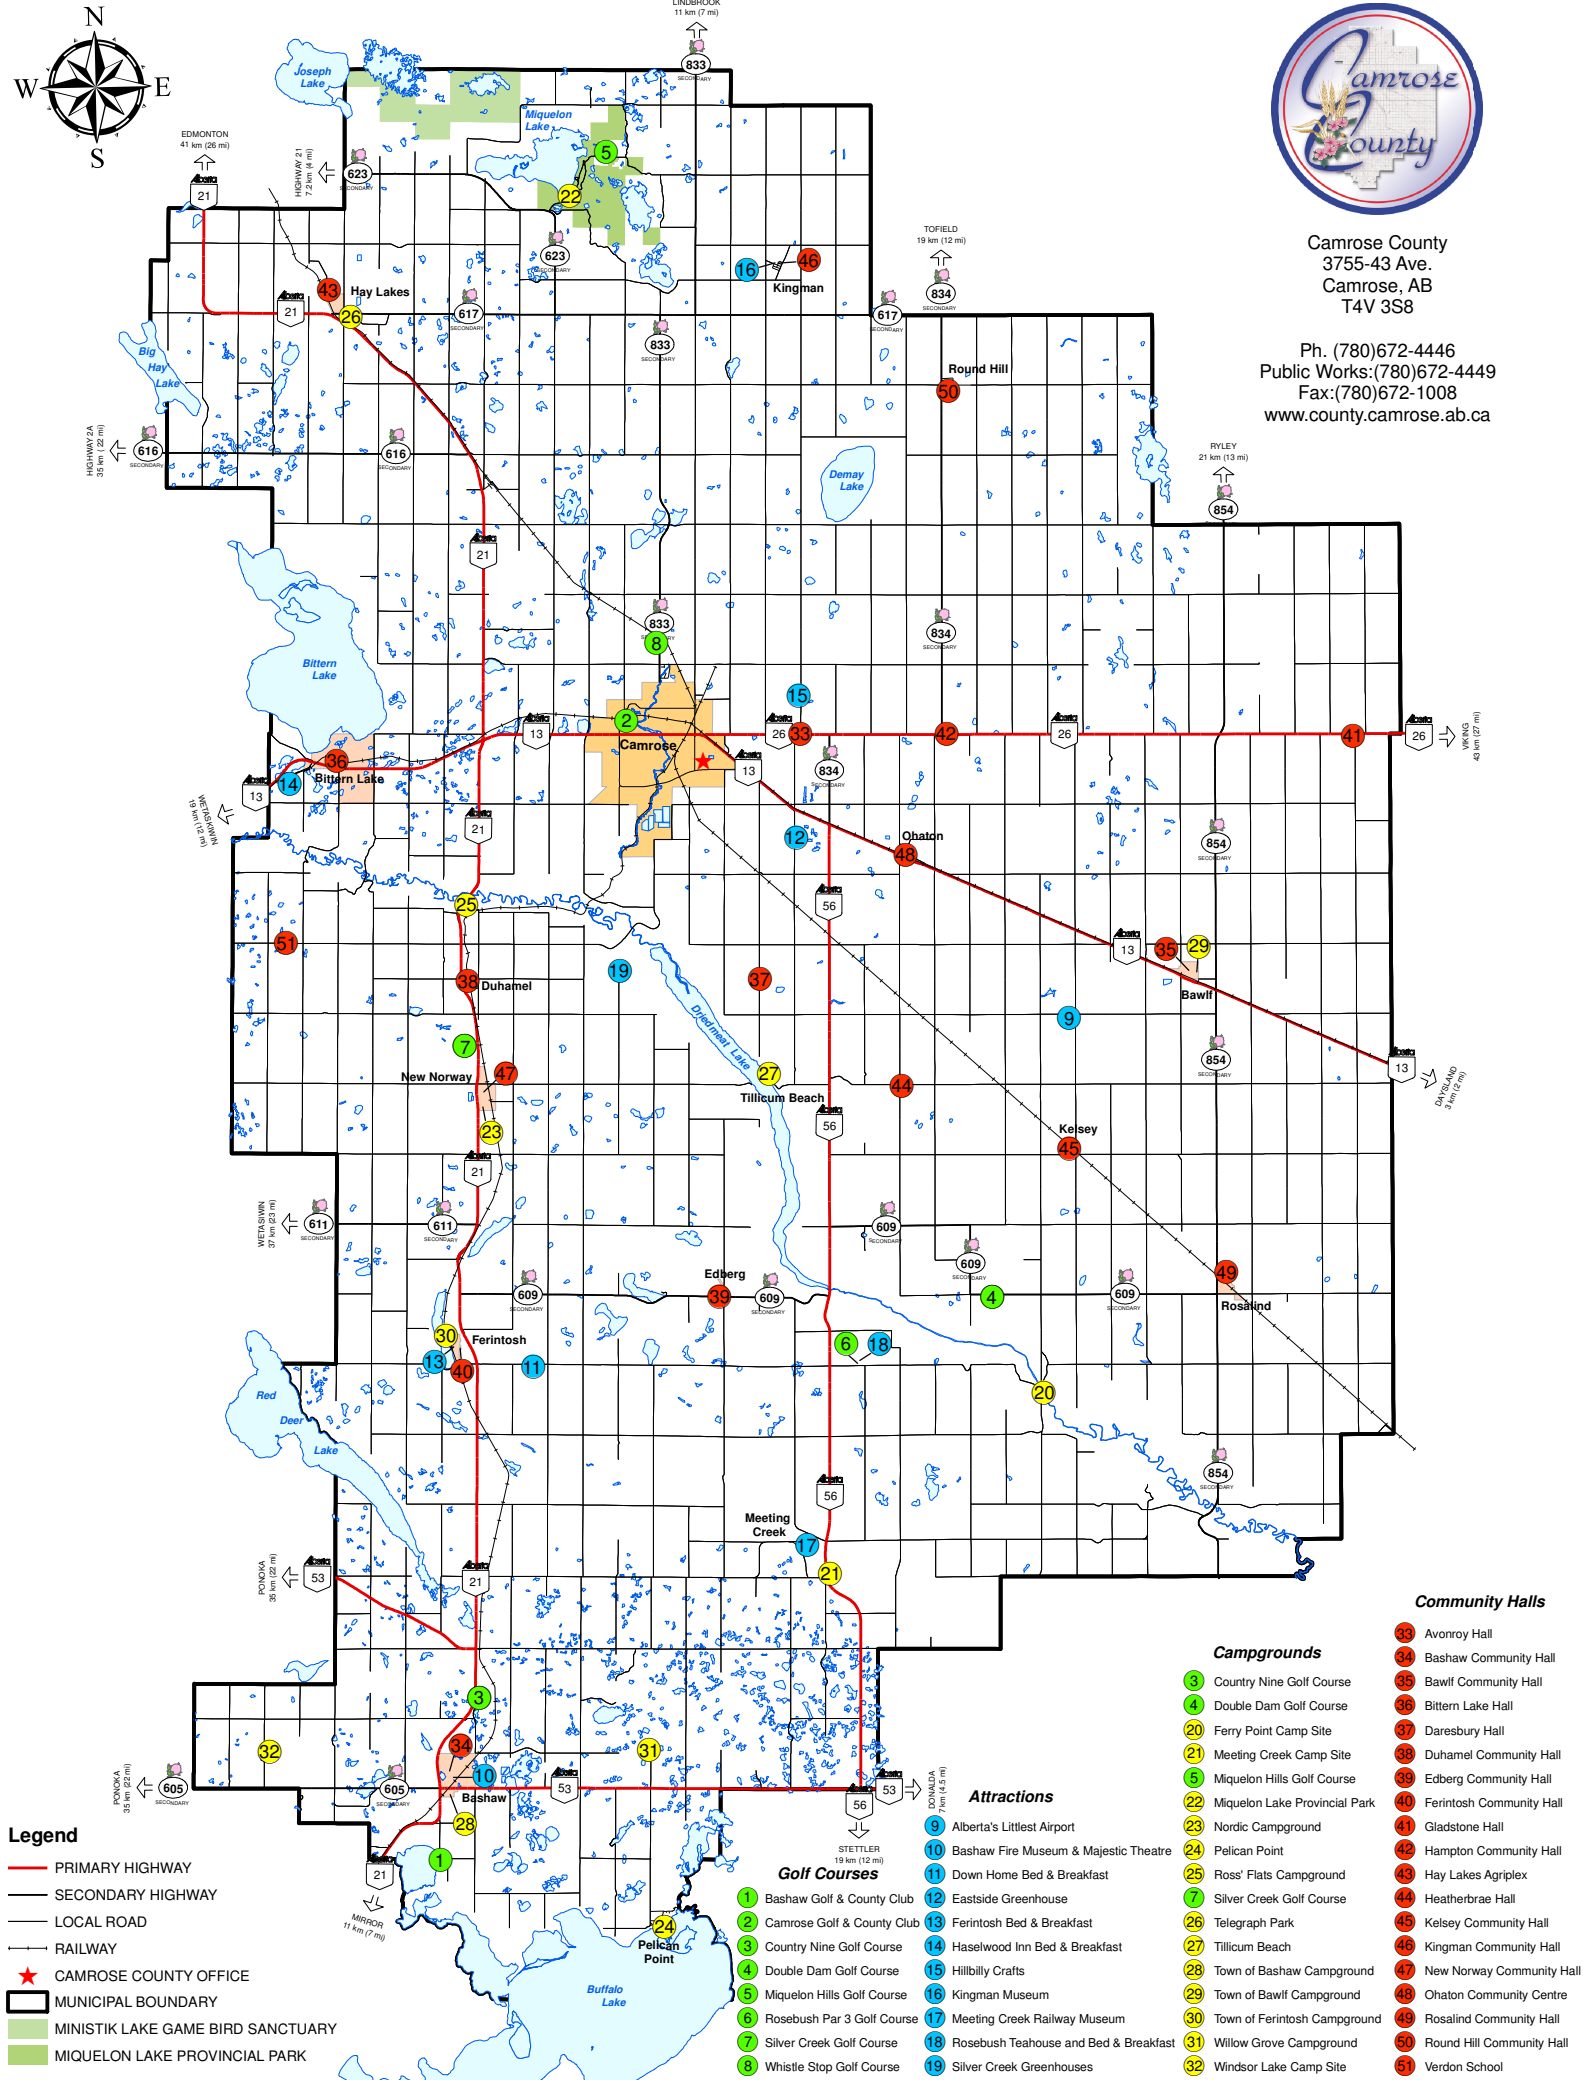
N
W
E
S

Camrose County

Camrose County
3755-43 Ave.
Camrose, AB
T4V 3S8

Ph. (780)672-4446
Public Works:(780)672-4449
Fax:(780)672-1008
www.county.camrose.ab.ca

LINDBROOK 11 km (7 mi)
833 SECONDARY
EDMONTON 41 km (26 mi)
21
HIGHWAY 21 7.2 km (4 mi)
623 SECONDARY
Joseph Lake
Miquelon Lake
5
22
623 SECONDARY
16
46
Kingman
TOFIELD 19 km (12 mi)
834 SECONDARY
617 SECONDARY
43
Hay Lakes
21
26
617 SECONDARY
833 SECONDARY
Big Hay Lake
Round Hill
50
HIGHWAY 2A 35 km (22 mi)
616 SECONDARY
616 SECONDARY
Demay Lake
RYLEY 21 km (13 mi)
854 SECONDARY
21
833 SECONDARY
8
834 SECONDARY
Bittern Lake
15
2
Camrose
13
26
33
42
26
41
26
VIKING 43 km (27 mi)
36
Bittern Lake
14
13
WETASKIWIN 19 km (12 mi)
13
834 SECONDARY
21
12
Ohaton
48
854 SECONDARY
25
56
51
38
Duhamel
19
Driedmeat Lake
37
13
35
29
Bawlf
9
7
New Norway
47
27
Tillicum Beach
44
854 SECONDARY
13
DAYSLAND 3 km (2 mi)
56
23
Kelsey
45
21
WETASKIWIN 37 km (23 mi)
611 SECONDARY
611 SECONDARY
609 SECONDARY
609 SECONDARY
609 SECONDARY
Edberg
39
609 SECONDARY
4
609 SECONDARY
49
Rosalind
30
Ferintosh
13
40
11
6
18
20
Red Deer Lake
56
854 SECONDARY
Meeting Creek
17
PONOKA 35 km (22 mi)
53
21
21
3
32
34
31
PONOKA 35 km (22 mi)
605 SECONDARY
605 SECONDARY
10
Bashaw
53
53
56
DONALDA 7 km (4.5 mi)
28
STETTLER 19 km (12 mi)
1
21
MIRROR 11 km (7 mi)
24
Pelican Point
Buffalo Lake

Legend
PRIMARY HIGHWAY
SECONDARY HIGHWAY
LOCAL ROAD
RAILWAY
CAMROSE COUNTY OFFICE
MUNICIPAL BOUNDARY
MINISTIK LAKE GAME BIRD SANCTUARY
MIQUELON LAKE PROVINCIAL PARK

Golf Courses
1 Bashaw Golf & County Club
2 Camrose Golf & County Club
3 Country Nine Golf Course
4 Double Dam Golf Course
5 Miquelon Hills Golf Course
6 Rosebush Par 3 Golf Course
7 Silver Creek Golf Course
8 Whistle Stop Golf Course

Attractions
9 Alberta's Littlest Airport
10 Bashaw Fire Museum & Majestic Theatre
11 Down Home Bed & Breakfast
12 Eastside Greenhouse
13 Ferintosh Bed & Breakfast
14 Haselwood Inn Bed & Breakfast
15 Hillbilly Crafts
16 Kingman Museum
17 Meeting Creek Railway Museum
18 Rosebush Teahouse and Bed & Breakfast
19 Silver Creek Greenhouses

Campgrounds
3 Country Nine Golf Course
4 Double Dam Golf Course
20 Ferry Point Camp Site
21 Meeting Creek Camp Site
5 Miquelon Hills Golf Course
22 Miquelon Lake Provincial Park
23 Nordic Campground
24 Pelican Point
25 Ross' Flats Campground
7 Silver Creek Golf Course
26 Telegraph Park
27 Tillicum Beach
28 Town of Bashaw Campground
29 Town of Bawlf Campground
30 Town of Ferintosh Campground
31 Willow Grove Campground
32 Windsor Lake Camp Site

Community Halls
33 Avonroy Hall
34 Bashaw Community Hall
35 Bawlf Community Hall
36 Bittern Lake Hall
37 Daresbury Hall
38 Duhamel Community Hall
39 Edberg Community Hall
40 Ferintosh Community Hall
41 Gladstone Hall
42 Hampton Community Hall
43 Hay Lakes Agriplex
44 Heatherbrae Hall
45 Kelsey Community Hall
46 Kingman Community Hall
47 New Norway Community Hall
48 Ohaton Community Centre
49 Rosalind Community Hall
50 Round Hill Community Hall
51 Verdon School